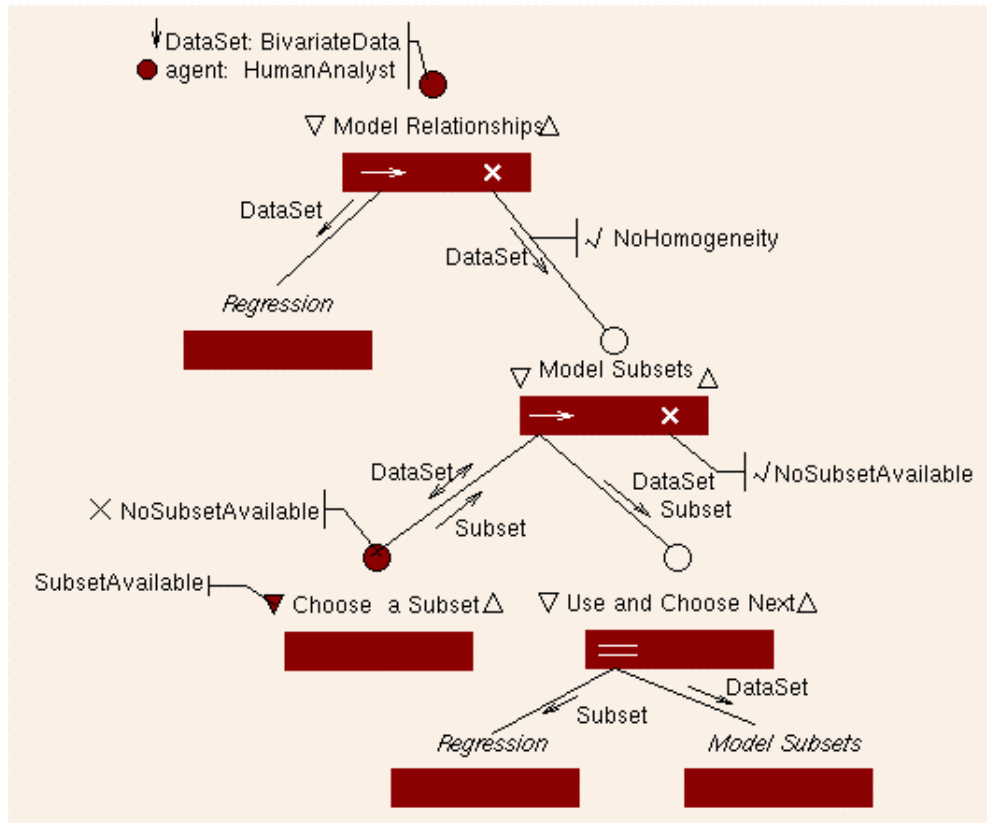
DataSet: BivariateData
agent: HumanAnalyst

Model Relationships

DataSet

DataSet

√ NoHomogeneity

*Regression*

Model Subsets

DataSet

DataSet
Subset

√ NoSubsetAvailable

× NoSubsetAvailable

Subset

SubsetAvailable

Choose a Subset

Use and Choose Next

DataSet

Subset

*Regression*

*Model Subsets*